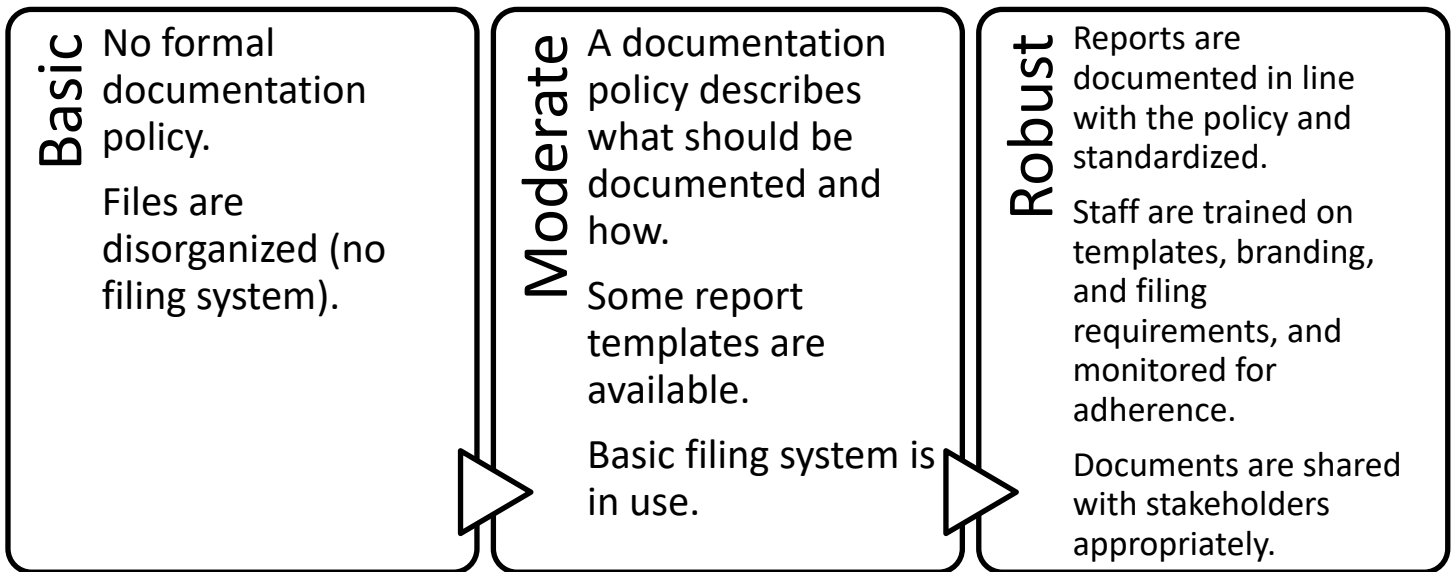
Basic

No formal documentation policy.

Files are disorganized (no filing system).

Moderate

A documentation policy describes what should be documented and how.

Some report templates are available.

Basic filing system is in use.

Robust

Reports are documented in line with the policy and standardized.

Staff are trained on templates, branding, and filing requirements, and monitored for adherence.

Documents are shared with stakeholders appropriately.